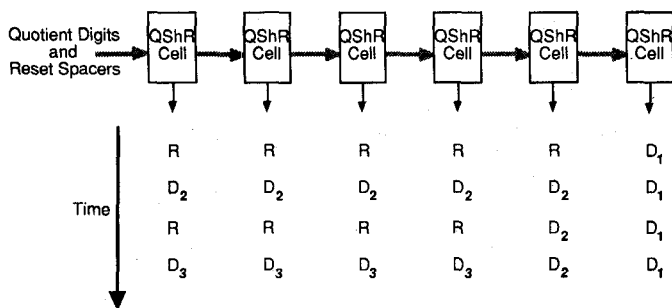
Quotient Digits and Reset Spacers

QShR Cell

QShR Cell

QShR Cell

QShR Cell

QShR Cell

QShR Cell

Time

| R | R | R | R | R | $D_1$ |
|---|---|---|---|---|---|
| $D_2$ | $D_2$ | $D_2$ | $D_2$ | $D_2$ | $D_1$ |
| R | R | R | R | $D_2$ | $D_1$ |
| $D_3$ | $D_3$ | $D_3$ | $D_3$ | $D_2$ | $D_1$ |